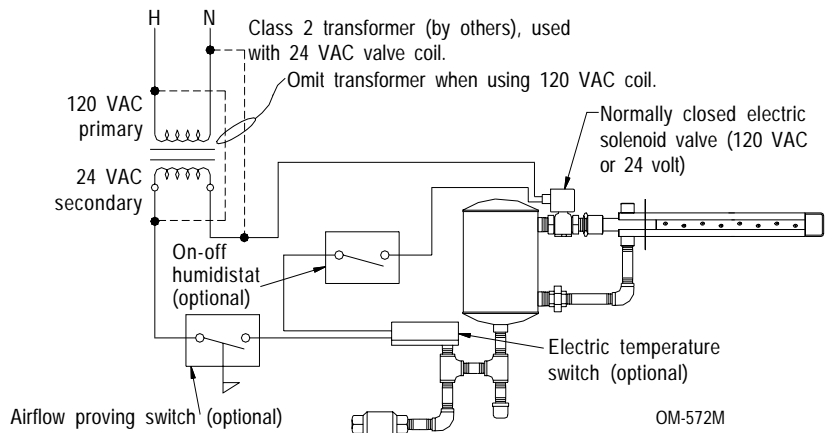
H
N
Class 2 transformer (by others), used with 24 VAC valve coil.
Omit transformer when using 120 VAC coil.
120 VAC primary
24 VAC secondary
Normally closed electric solenoid valve (120 VAC or 24 volt)
On-off humidistat (optional)
Electric temperature switch (optional)
Airflow proving switch (optional)
OM-572M